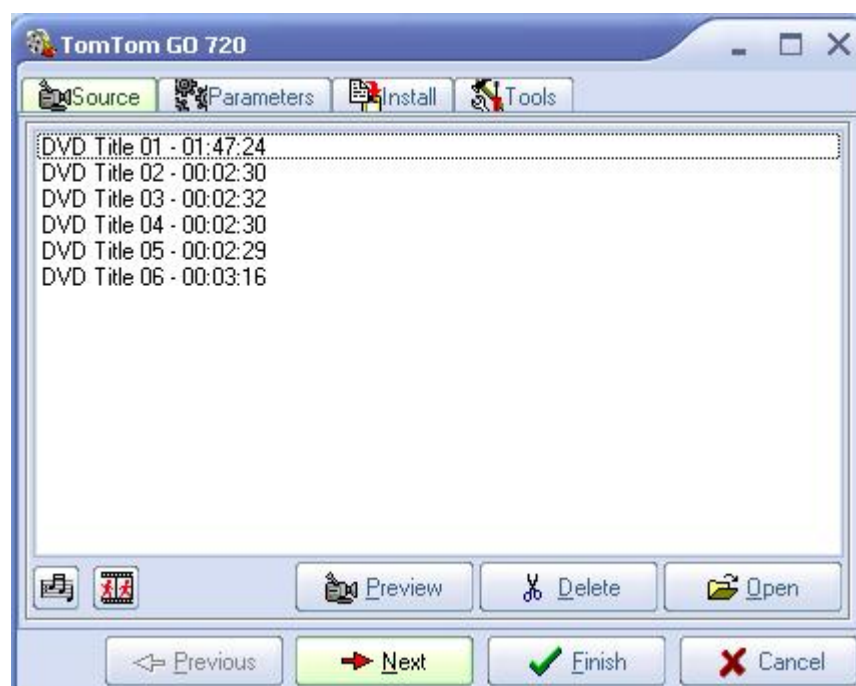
TomTom GO 720

Source | Parameters | Install | Tools

DVD Title 01 - 01:47:24
DVD Title 02 - 00:02:30
DVD Title 03 - 00:02:32
DVD Title 04 - 00:02:30
DVD Title 05 - 00:02:29
DVD Title 06 - 00:03:16

Preview | Delete | Open

Previous | Next | Finish | Cancel